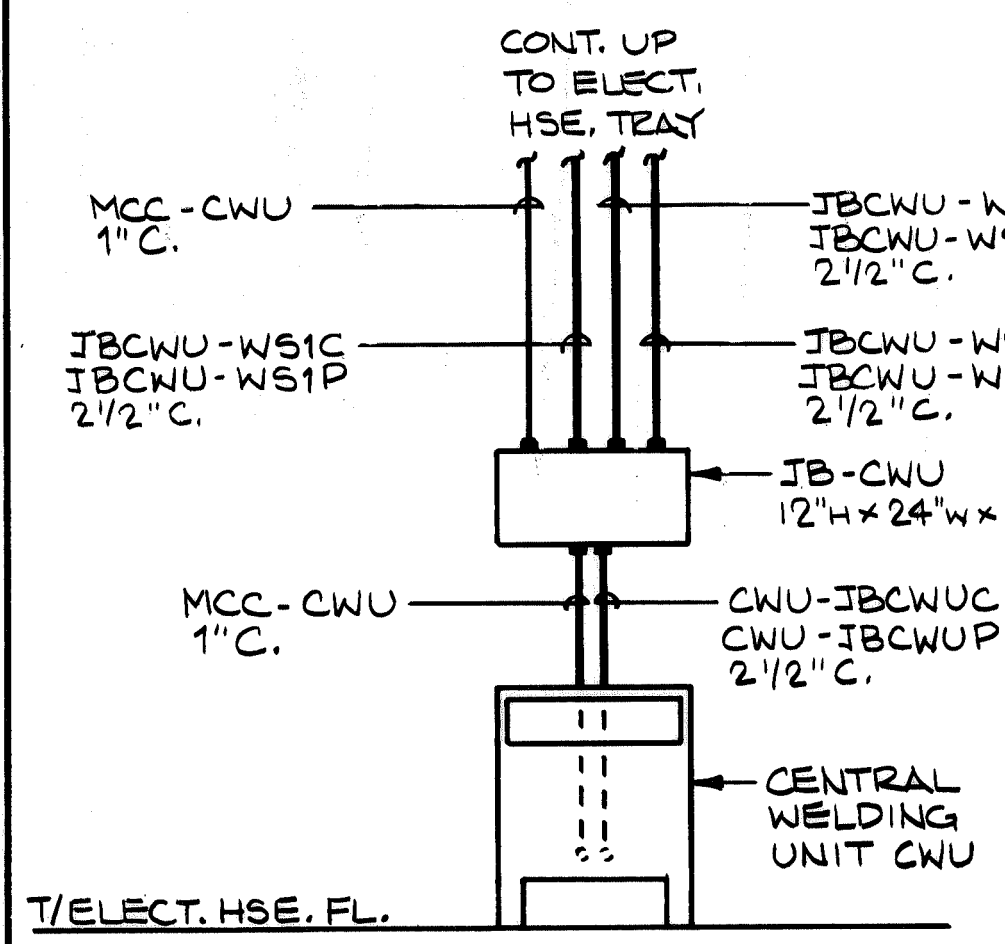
CONT. UP TO ELECT. HSE. TRAY

MCC-CWU
1"C.

JBCWU-W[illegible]
JBCWU-W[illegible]
2½"C.

JBCWU-WS1C
JBCWU-WS1P
2½"C.

JBCWU-W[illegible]
JBCWU-W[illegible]
2½"C.

JB-CWU
12"H × 24"W × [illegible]

MCC-CWU
1"C.

CWU-JBCWUC
CWU-JBCWUP
2½"C.

CENTRAL WELDING UNIT CWU

T/ELECT. HSE. FL.